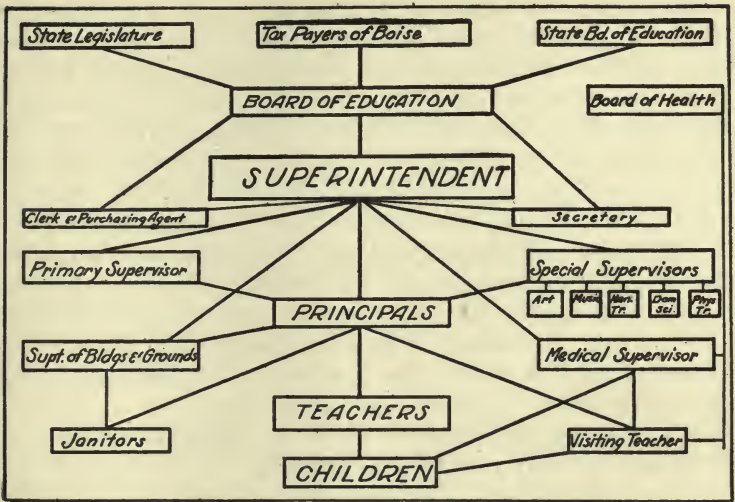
State Legislature

Tax Payers of Boise

State Bd. of Education

BOARD OF EDUCATION

Board of Health

SUPERINTENDENT

Clerk & Purchasing Agent

Secretary

Primary Supervisor

Special Supervisors

Art

Music

Man. Tr.

Dom. Sci.

Phys. Tr.

PRINCIPALS

Supt. of Bldgs & Grounds

Medical Supervisor

TEACHERS

Janitors

Visiting Teacher

CHILDREN